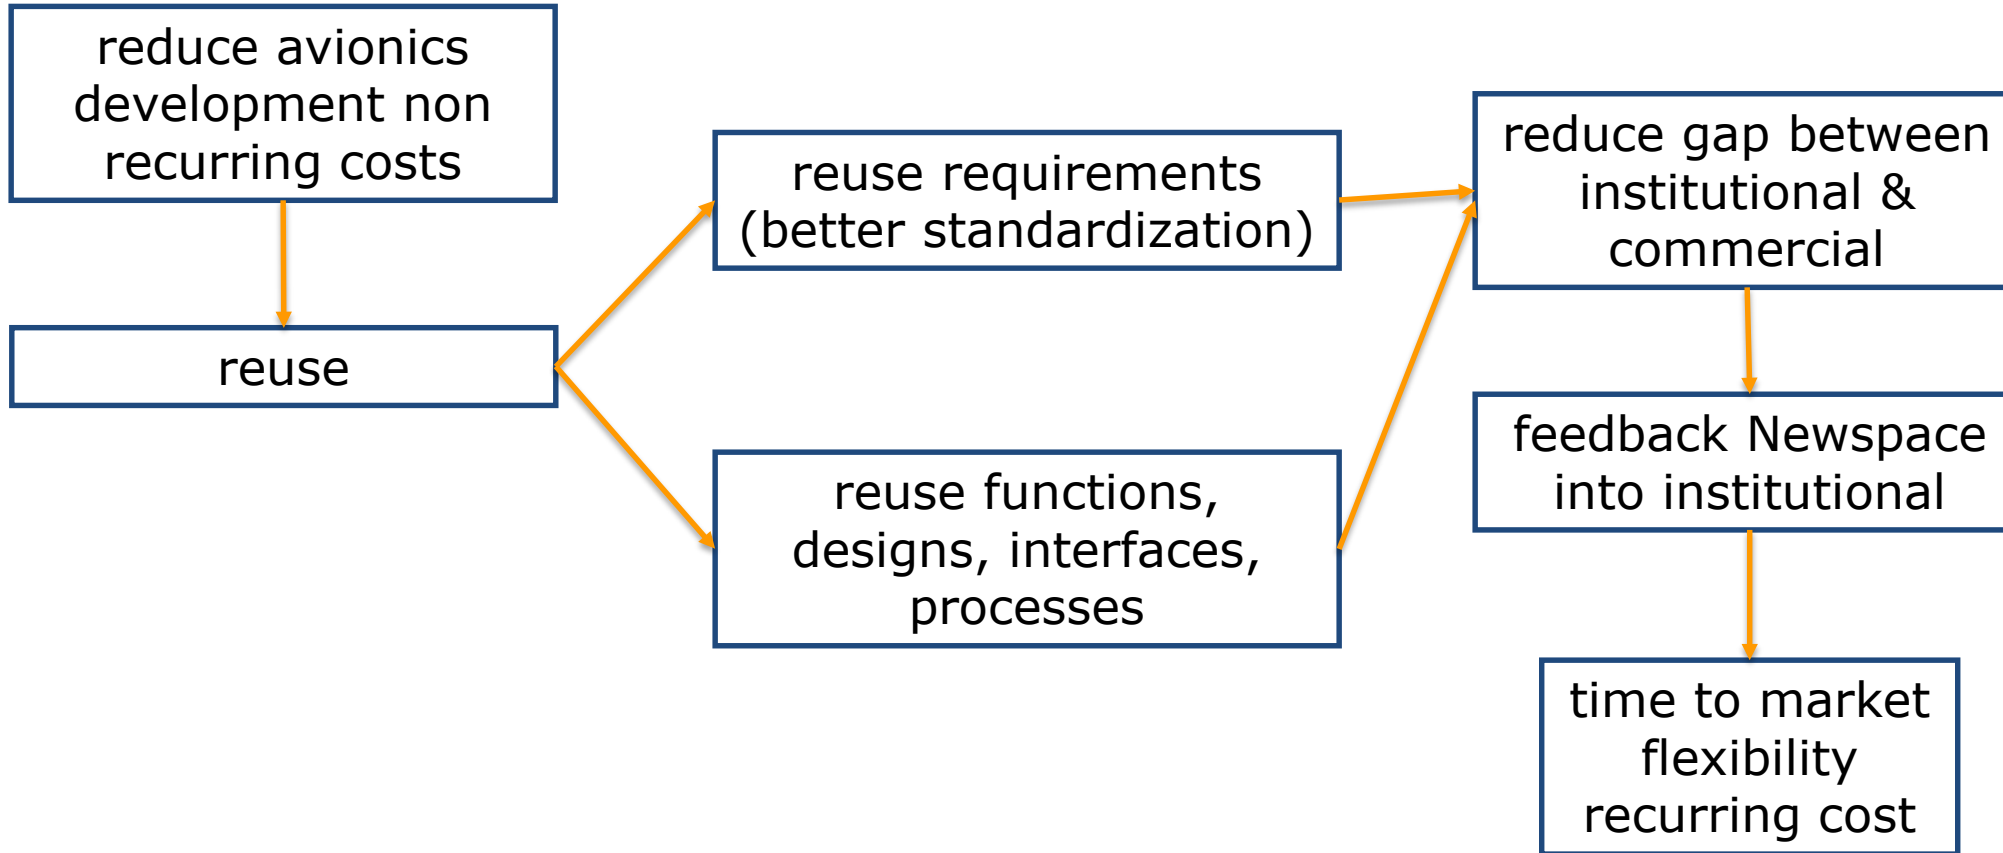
reduce avionics development non recurring costs

reuse

reuse requirements (better standardization)

reuse functions, designs, interfaces, processes

reduce gap between institutional & commercial

feedback Newspace into institutional

time to market flexibility recurring cost